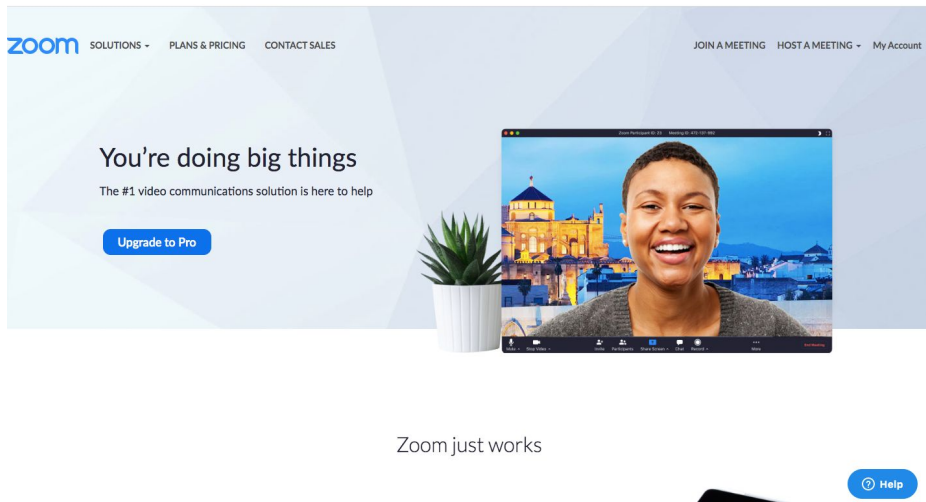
zoom SOLUTIONS ▾ PLANS & PRICING CONTACT SALES

JOIN A MEETING HOST A MEETING ▾ My Account

You're doing big things

The #1 video communications solution is here to help

Upgrade to Pro

Zoom Participant ID: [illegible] Meeting ID: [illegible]

Mute Stop Video Invite Participants Share Screen Chat Record More End Meeting

Zoom just works

Help